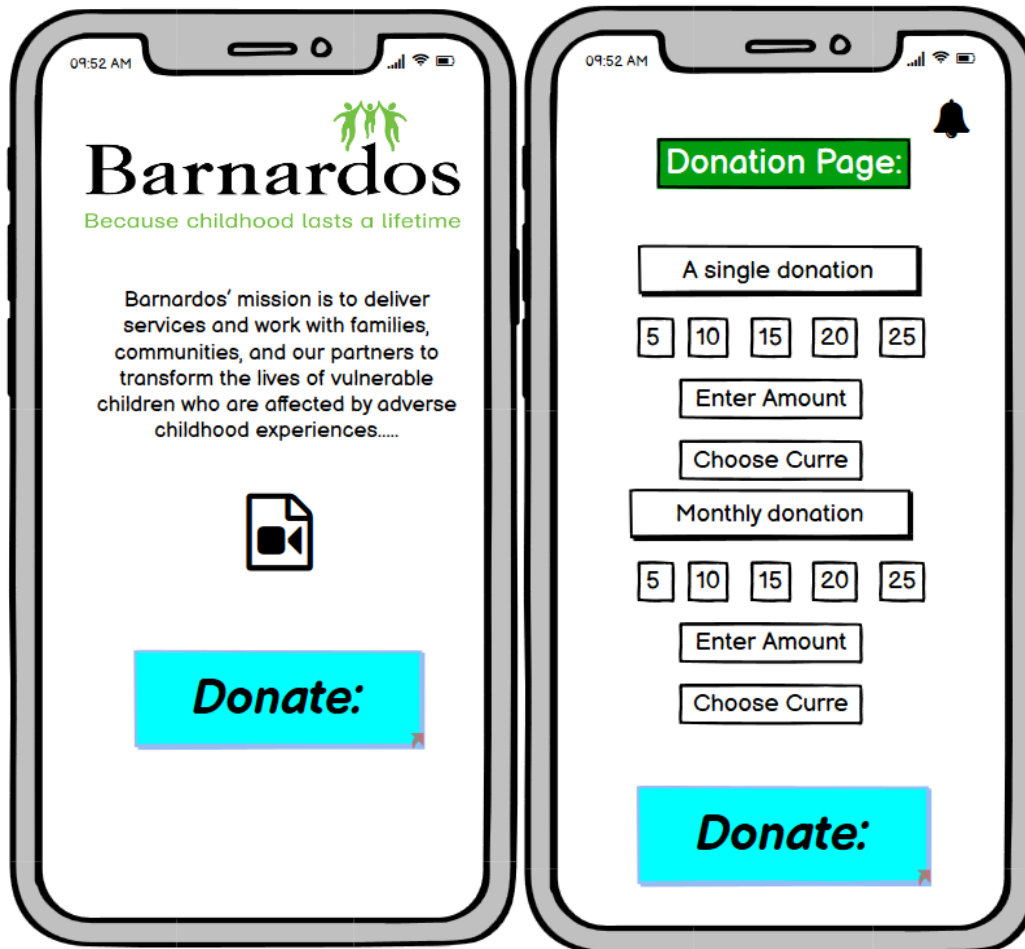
09:52 AM

Barnardos
Because childhood lasts a lifetime

Barnardos' mission is to deliver services and work with families, communities, and our partners to transform the lives of vulnerable children who are affected by adverse childhood experiences.....

Donate:

09:52 AM

Donation Page:

A single donation

5 10 15 20 25

Enter Amount

Choose Curre

Monthly donation

5 10 15 20 25

Enter Amount

Choose Curre

Donate: